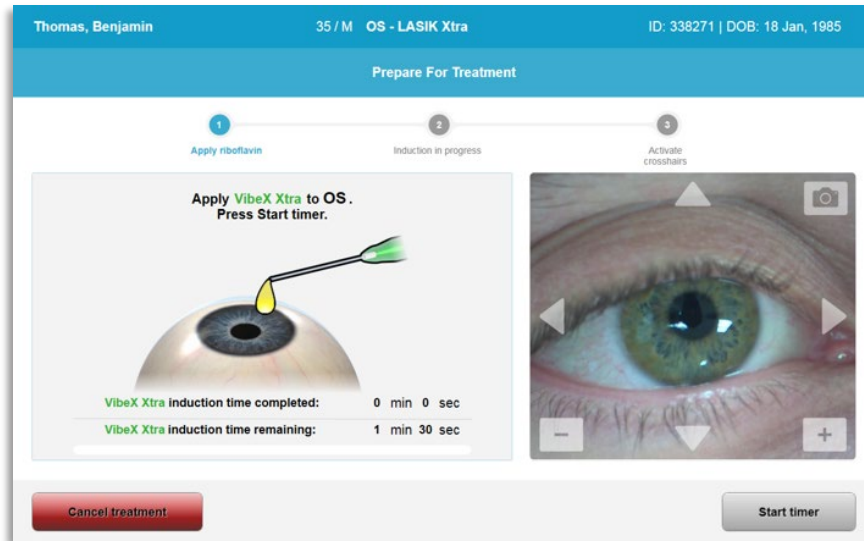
Thomas, Benjamin

35 / M OS - LASIK Xtra

ID: 338271 | DOB: 18 Jan, 1985

Prepare For Treatment

1
Apply riboflavin

2
Induction in progress

3
Activate crosshairs

Apply VibeX Xtra to OS.
Press Start timer.

| VibeX Xtra induction time completed: | 0 min 0 sec |
|---|---|
| VibeX Xtra induction time remaining: | 1 min 30 sec |

−

+

Cancel treatment

Start timer